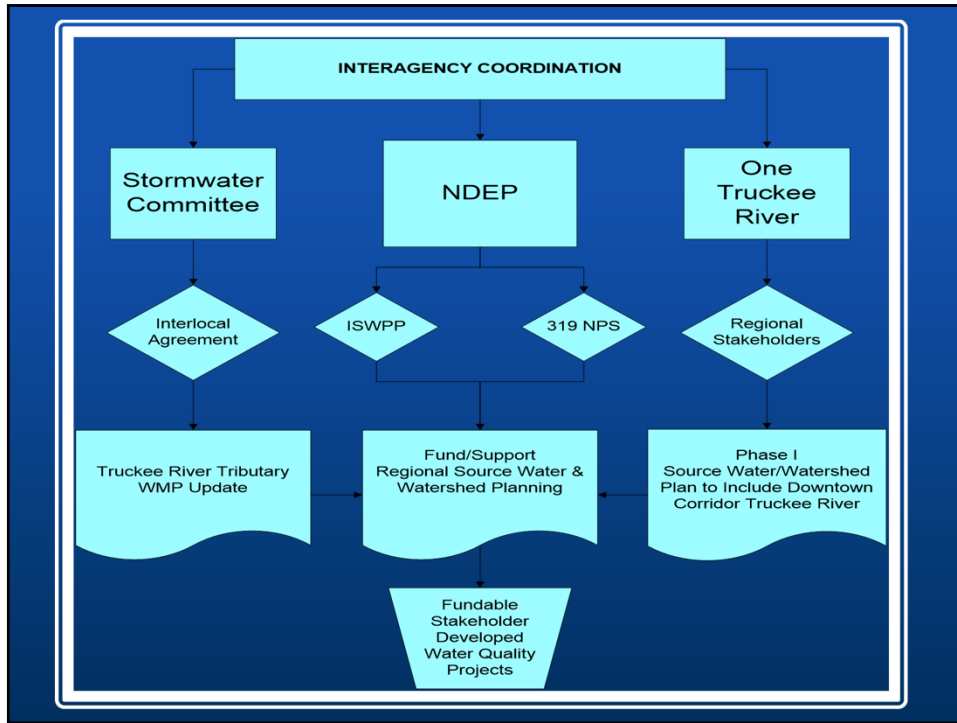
INTERAGENCY COORDINATION

Stormwater Committee

NDEP

One Truckee River

Interlocal Agreement

ISWPP

319 NPS

Regional Stakeholders

Truckee River Tributary WMP Update

Fund/Support Regional Source Water & Watershed Planning

Phase I Source Water/Watershed Plan to Include Downtown Corridor Truckee River

Fundable Stakeholder Developed Water Quality Projects